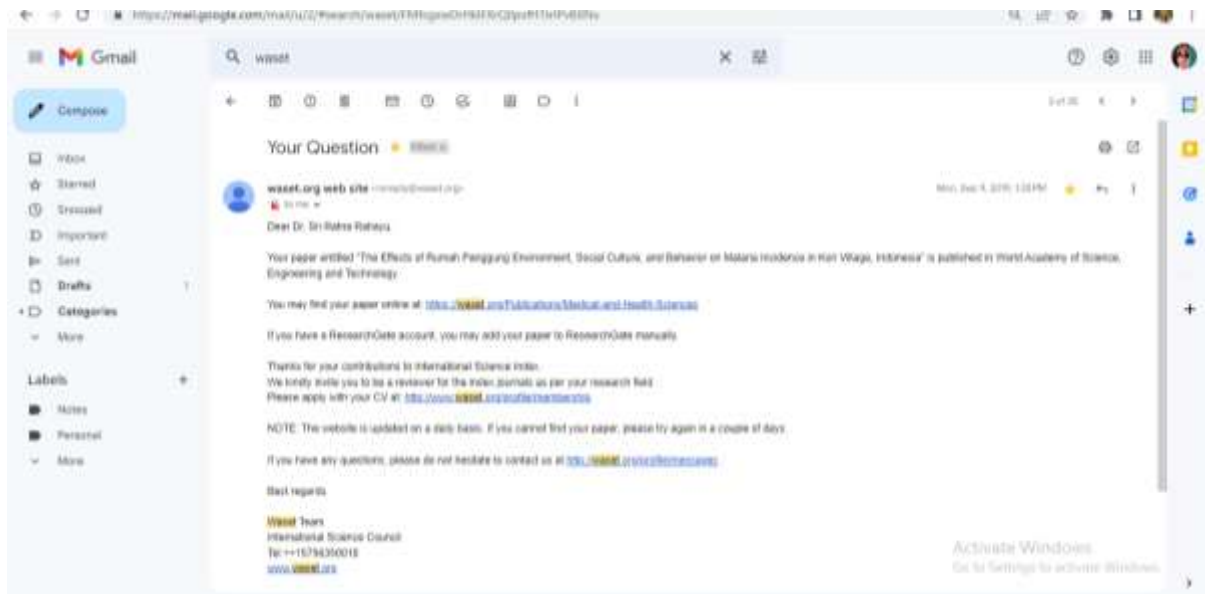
https://mail.google.com/mail/u/2/#search/waset/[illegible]

Gmail

waset

Compose

Inbox
Starred
Snoozed
Important
Sent
Drafts 1
Categories
More

Labels +
Notes
Personal
More

Your Question Inbox

waset.org web site <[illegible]@waset.org>
to me

Mon, Dec 9, 2019, 1:33 PM

Dear Dr. Sri Ratna Rahayu,

Your paper entitled "The Effects of Rumah Panggung Environment, Social Culture, and Behavior on Malaria Incidence in Kori Village, Indonesia" is published in World Academy of Science, Engineering and Technology.

You may find your paper online at: https://waset.org/Publications/Medical-and-Health-Sciences

If you have a ResearchGate account, you may add your paper to ResearchGate manually.

Thanks for your contributions to International Science Index.
We kindly invite you to be a reviewer for the index journals as per your research field.
Please apply with your CV at: http://www.waset.org/profile/membership

NOTE: The website is updated on a daily basis. If you cannot find your paper, please try again in a couple of days.

If you have any questions, please do not hesitate to contact us at http://waset.org/profile/messages

Best regards

Waset Team
International Science Council
Tel: ++15794350018
www.waset.org

Activate Windows
Go to Settings to activate Windows.